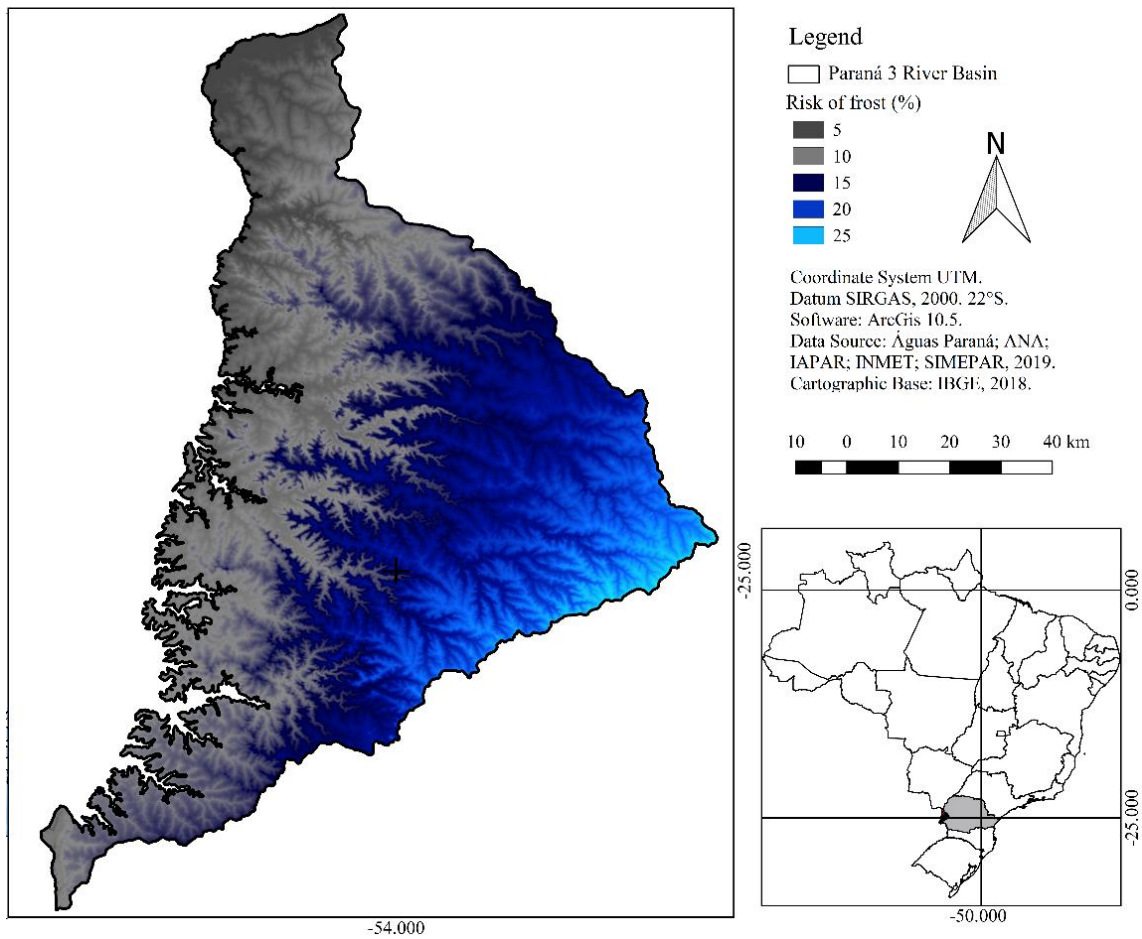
Legend
Paraná 3 River Basin
Risk of frost (%)
5
10
15
20
25

N

Coordinate System UTM.
Datum SIRGAS, 2000. 22°S.
Software: ArcGis 10.5.
Data Source: Águas Paraná; ANA; IAPAR; INMET; SIMEPAR, 2019.
Cartographic Base: IBGE, 2018.

10 0 10 20 30 40 km

-25.000
0.000
-25.000
-50.000
-54.000